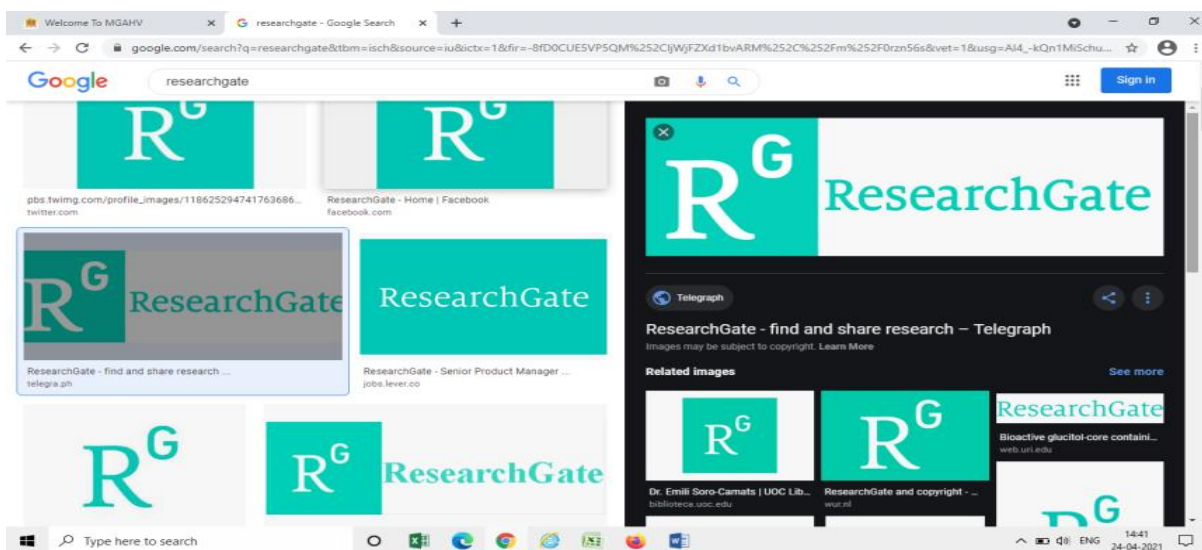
Welcome To MGAHV × G researchgate - Google Search × +

google.com/search?q=researchgate&tbm=isch&source=iu&ictx=1&fir=-8fD0CUE5VP5QM%252CljWjFZXd1bvARM%252C%252Fm%252F0rzn56s&vet=1&usg=AI4_-kQn1MiSchu...

Google researchgate

Sign in

$R^G$

$R^G$

pbs.twimg.com/profile_images/118625294741763686...
twitter.com

ResearchGate - Home | Facebook
facebook.com

$R^G$ ResearchGate

ResearchGate

ResearchGate - find and share research ...
telegra.ph

ResearchGate - Senior Product Manager ...
jobs.lever.co

$R^G$

$R^G$ ResearchGate

$R^G$ ResearchGate

Telegraph

ResearchGate - find and share research – Telegraph

Images may be subject to copyright. Learn More

Related images

See more

$R^G$

$R^G$

ResearchGate

Dr. Emili Soro-Camats | UOC Lib...
biblioteca.uoc.edu

ResearchGate and copyright - ...
wur.nl

Bioactive glucitol-core containi...
web.uri.edu

$R^G$

Type here to search

ENG 14:41 24-04-2021